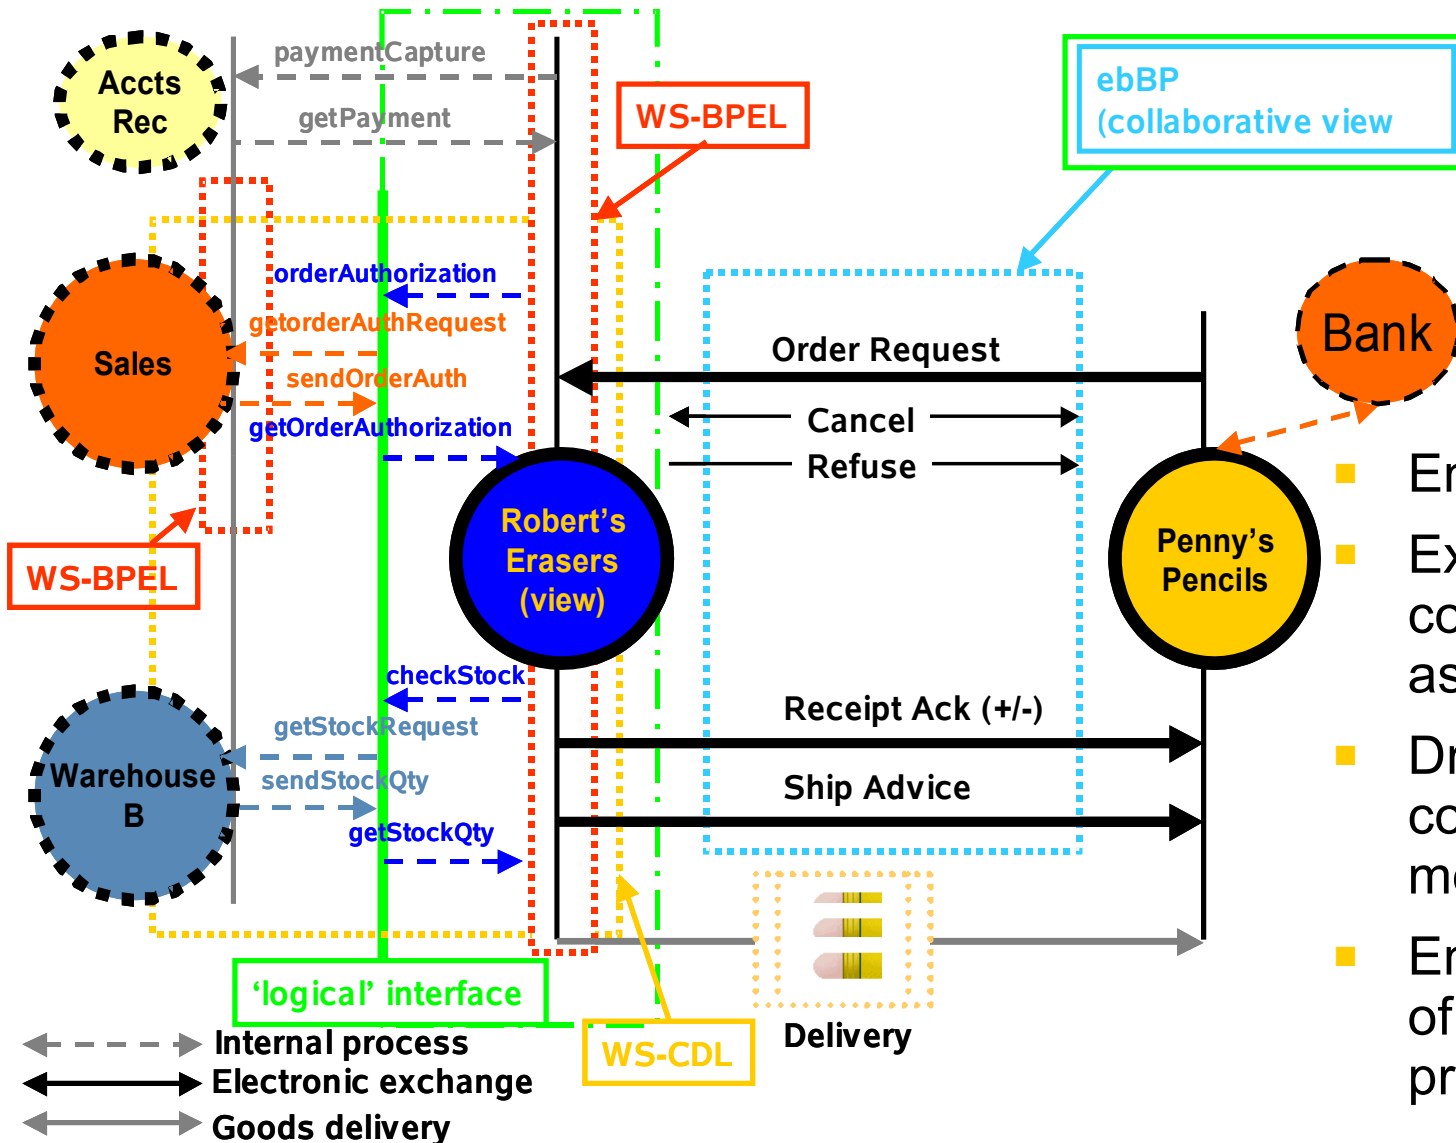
Accts Rec

paymentCapture

getPayment

WS-BPEL

ebBP (collaborative view

orderAuthorization

getorderAuthRequest

Sales

sendOrderAuth

getOrderAuthorization

Order Request

Cancel

Refuse

Bank

Robert's Erasers (view)

Penny's Pencils

WS-BPEL

checkStock

getStockRequest

Warehouse B

sendStockQty

getStockQty

Receipt Ack (+/-)

Ship Advice

'logical' interface

WS-CDL

Delivery

Internal process

Electronic exchange

Goods delivery

En

Ex co as

Dr co m

En of pr